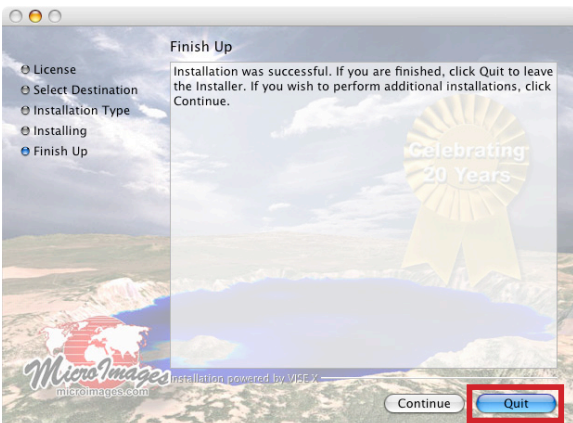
Finish Up

License
Select Destination
Installation Type
Installing
Finish Up

Installation was successful. If you are finished, click Quit to leave the Installer. If you wish to perform additional installations, click Continue.

Celebrating 20 Years

MicroImages
microimages.com

Installation powered by VISE X

Continue
Quit